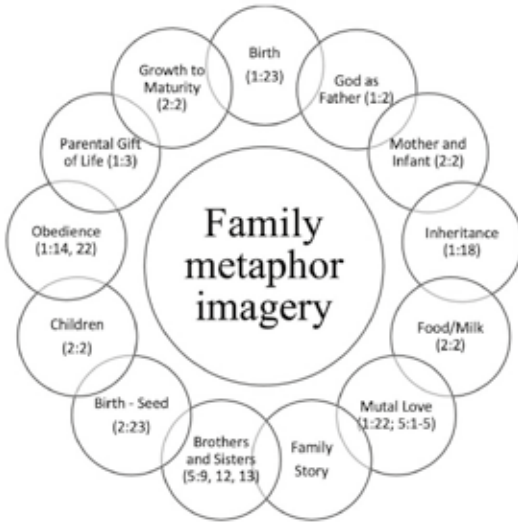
Family metaphor imagery

Birth (1:23)

God as Father (1:2)

Mother and Infant (2:2)

Inheritance (1:18)

Food/Milk (2:2)

Mutal Love (1:22; 5:1-5)

Family Story

Brothers and Sisters (5:9, 12, 13)

Birth - Seed (2:23)

Children (2:2)

Obedience (1:14, 22)

Parental Gift of Life (1:3)

Growth to Maturity (2:2)